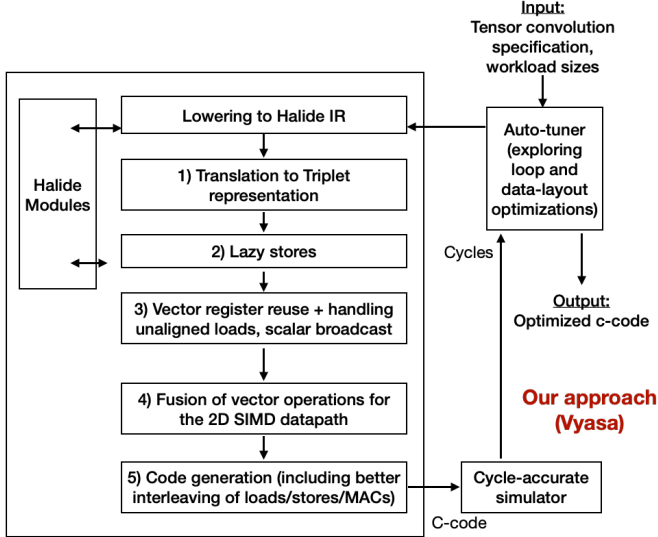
Input:
Tensor convolution specification, workload sizes

Halide Modules

Lowering to Halide IR

1) Translation to Triplet representation

2) Lazy stores

3) Vector register reuse + handling unaligned loads, scalar broadcast

4) Fusion of vector operations for the 2D SIMD datapath

5) Code generation (including better interleaving of loads/stores/MACs)

Auto-tuner (exploring loop and data-layout optimizations)

Cycles

Output:
Optimized c-code

Our approach (Vyasa)

Cycle-accurate simulator

C-code